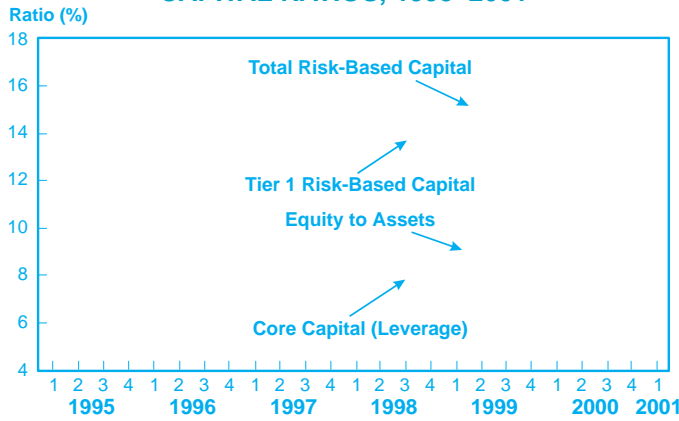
Ratio (%)

18
16
14
12
10
8
6
4

Total Risk-Based Capital

Tier 1 Risk-Based Capital

Equity to Assets

Core Capital (Leverage)

1 2 3 4 1 2 3 4 1 2 3 4 1 2 3 4 1 2 3 4 1 2 3 4 1
1995 1996 1997 1998 1999 2000 2001